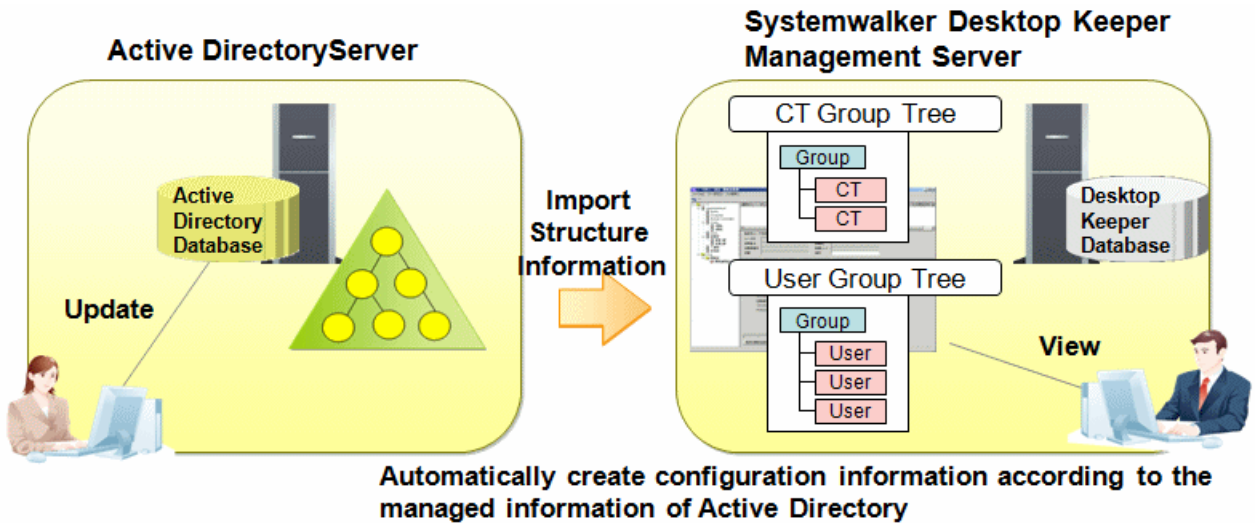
Active DirectoryServer

Active Directory Database

Update

Import Structure Information

Systemwalker Desktop Keeper Management Server

CT Group Tree

Group

CT

CT

User Group Tree

Group

User

User

User

Desktop Keeper Database

View

Automatically create configuration information according to the managed information of Active Directory